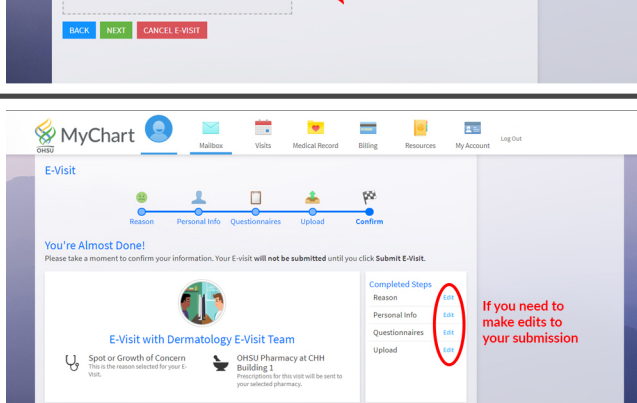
BACK NEXT CANCEL E-VISIT

OHSU MyChart

Mailbox Visits Medical Record Billing Resources My Account Log Out

E-Visit

Reason Personal Info Questionnaires Upload Confirm

You're Almost Done!

Please take a moment to confirm your information. Your E-visit **will not be submitted** until you click **Submit E-Visit**.

E-Visit with Dermatology E-Visit Team

Spot or Growth of Concern
This is the reason selected for your E-Visit.

OHSU Pharmacy at CHH Building 1
Prescriptions for this visit will be sent to your selected pharmacy.

Completed Steps

Reason Edit
Personal Info Edit
Questionnaires Edit
Upload Edit

If you need to make edits to your submission